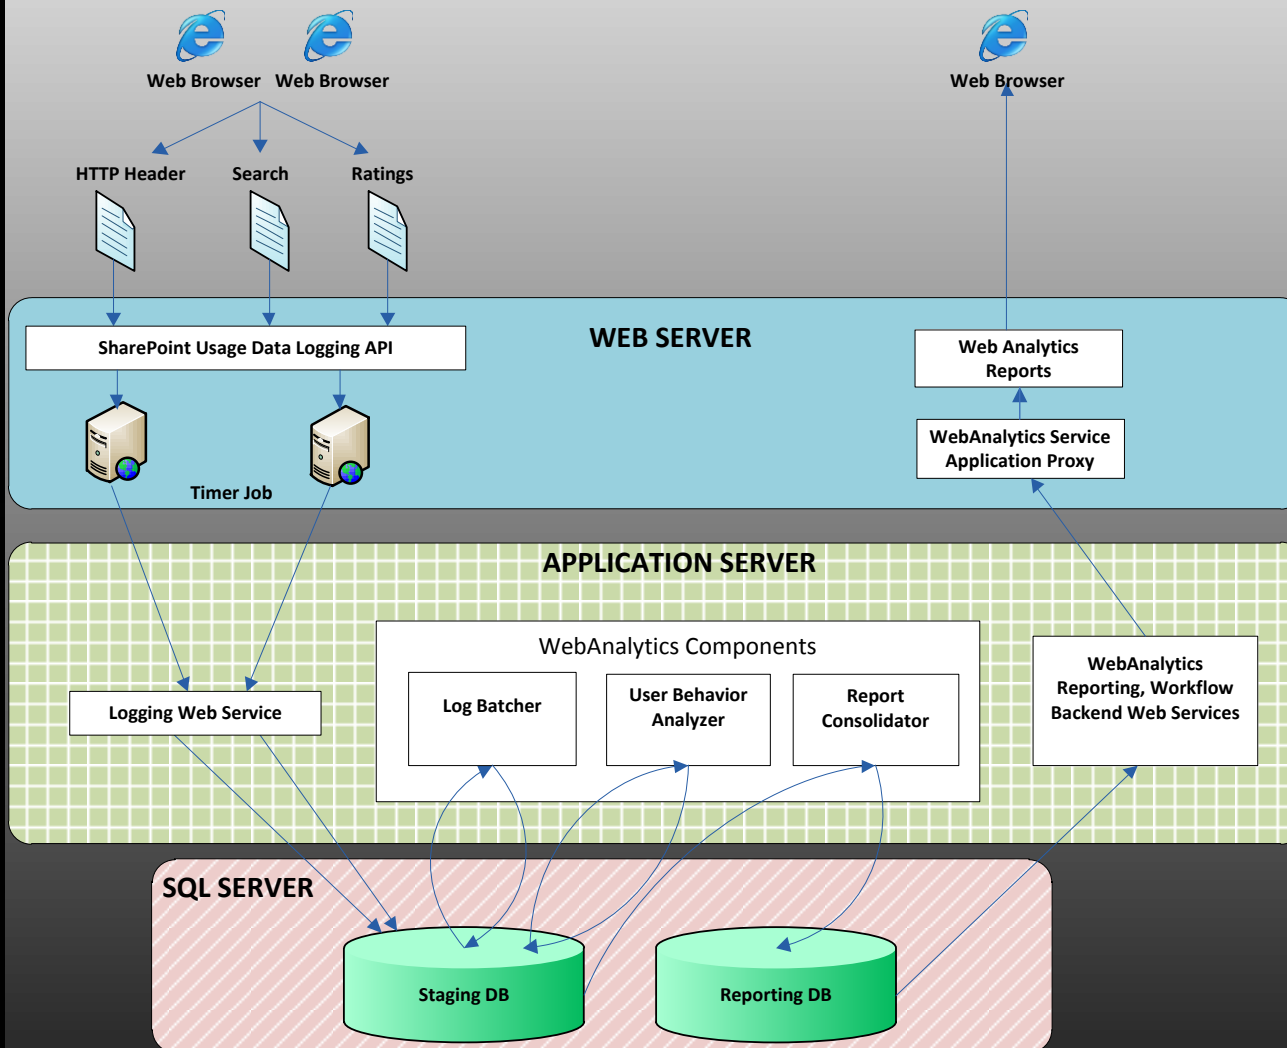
Web Browser Web Browser

Web Browser

HTTP Header

Search

Ratings

WEB SERVER

SharePoint Usage Data Logging API

Web Analytics Reports

WebAnalytics Service Application Proxy

Timer Job

APPLICATION SERVER

WebAnalytics Components

Log Batcher

User Behavior Analyzer

Report Consolidator

WebAnalytics Reporting, Workflow Backend Web Services

Logging Web Service

SQL SERVER

Staging DB

Reporting DB